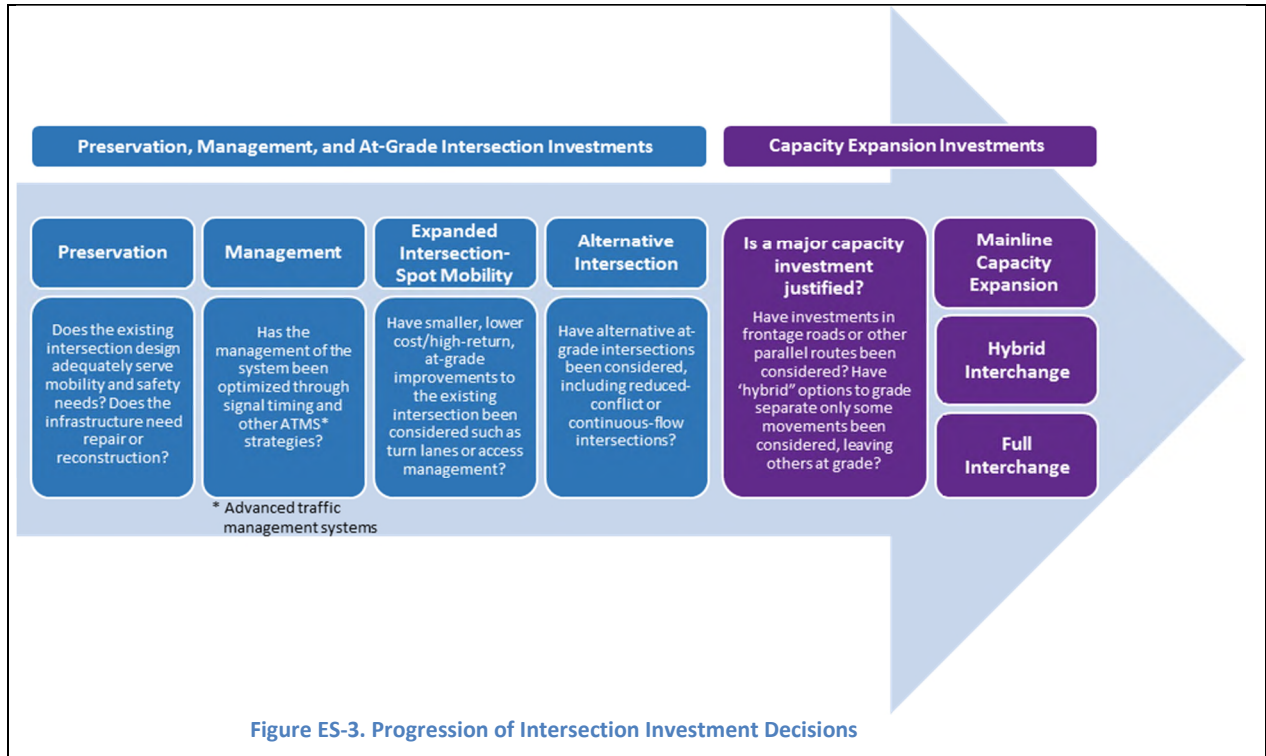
Preservation, Management, and At-Grade Intersection Investments

Capacity Expansion Investments

Preservation

Does the existing intersection design adequately serve mobility and safety needs? Does the infrastructure need repair or reconstruction?

Management

Has the management of the system been optimized through signal timing and other ATMS* strategies?

* Advanced traffic management systems

Expanded Intersection-Spot Mobility

Have smaller, lower cost/high-return, at-grade improvements to the existing intersection been considered such as turn lanes or access management?

Alternative Intersection

Have alternative at-grade intersections been considered, including reduced-conflict or continuous-flow intersections?

Is a major capacity investment justified?

Have investments in frontage roads or other parallel routes been considered? Have 'hybrid' options to grade separate only some movements been considered, leaving others at grade?

Mainline Capacity Expansion

Hybrid Interchange

Full Interchange

Figure ES-3. Progression of Intersection Investment Decisions